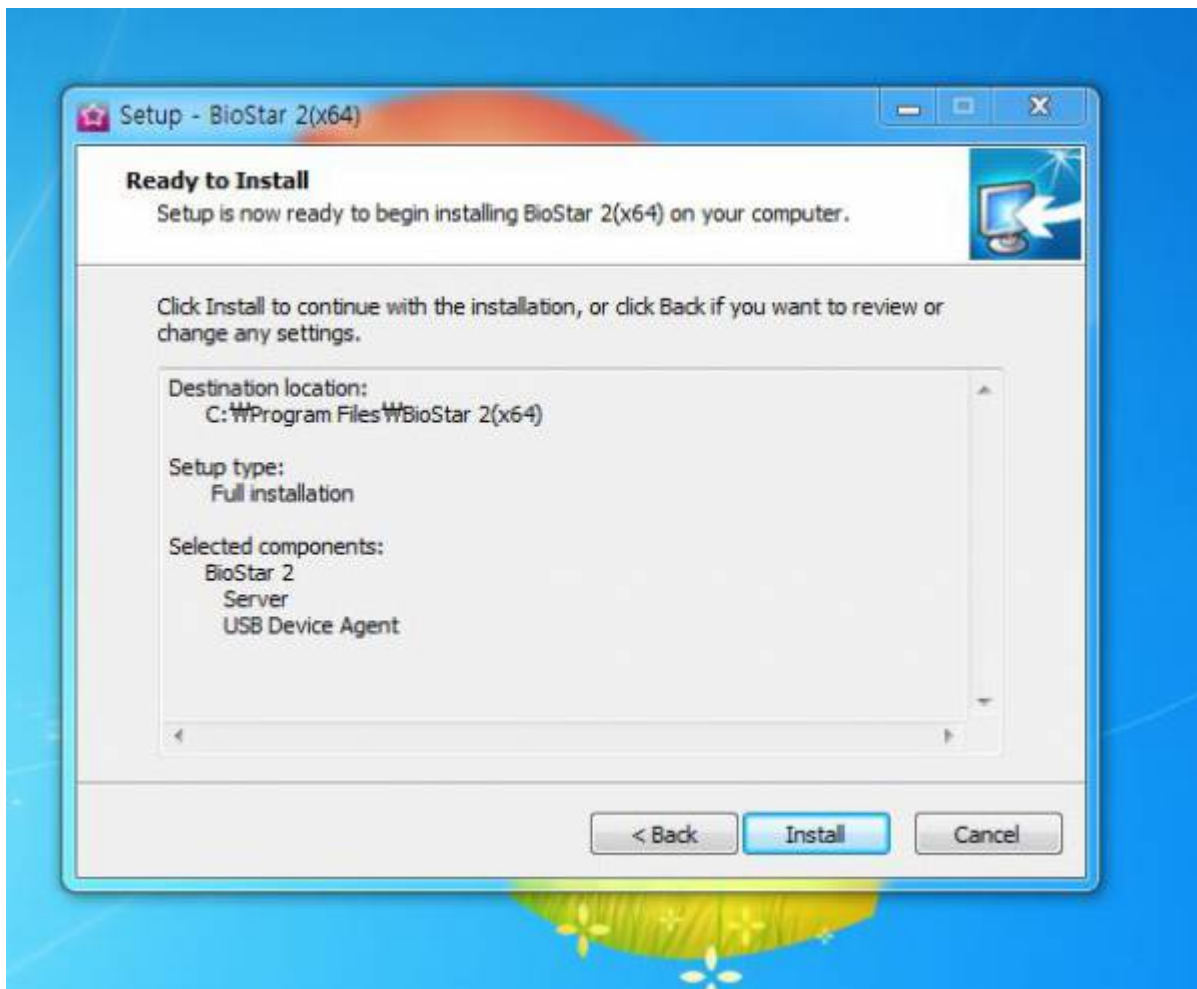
Setup - BioStar 2(x64)

Ready to Install
Setup is now ready to begin installing BioStar 2(x64) on your computer.

Click Install to continue with the installation, or click Back if you want to review or change any settings.

Destination location:
C:₩Program Files₩BioStar 2(x64)

Setup type:
Full installation

Selected components:
BioStar 2
Server
USB Device Agent

< Back
Install
Cancel